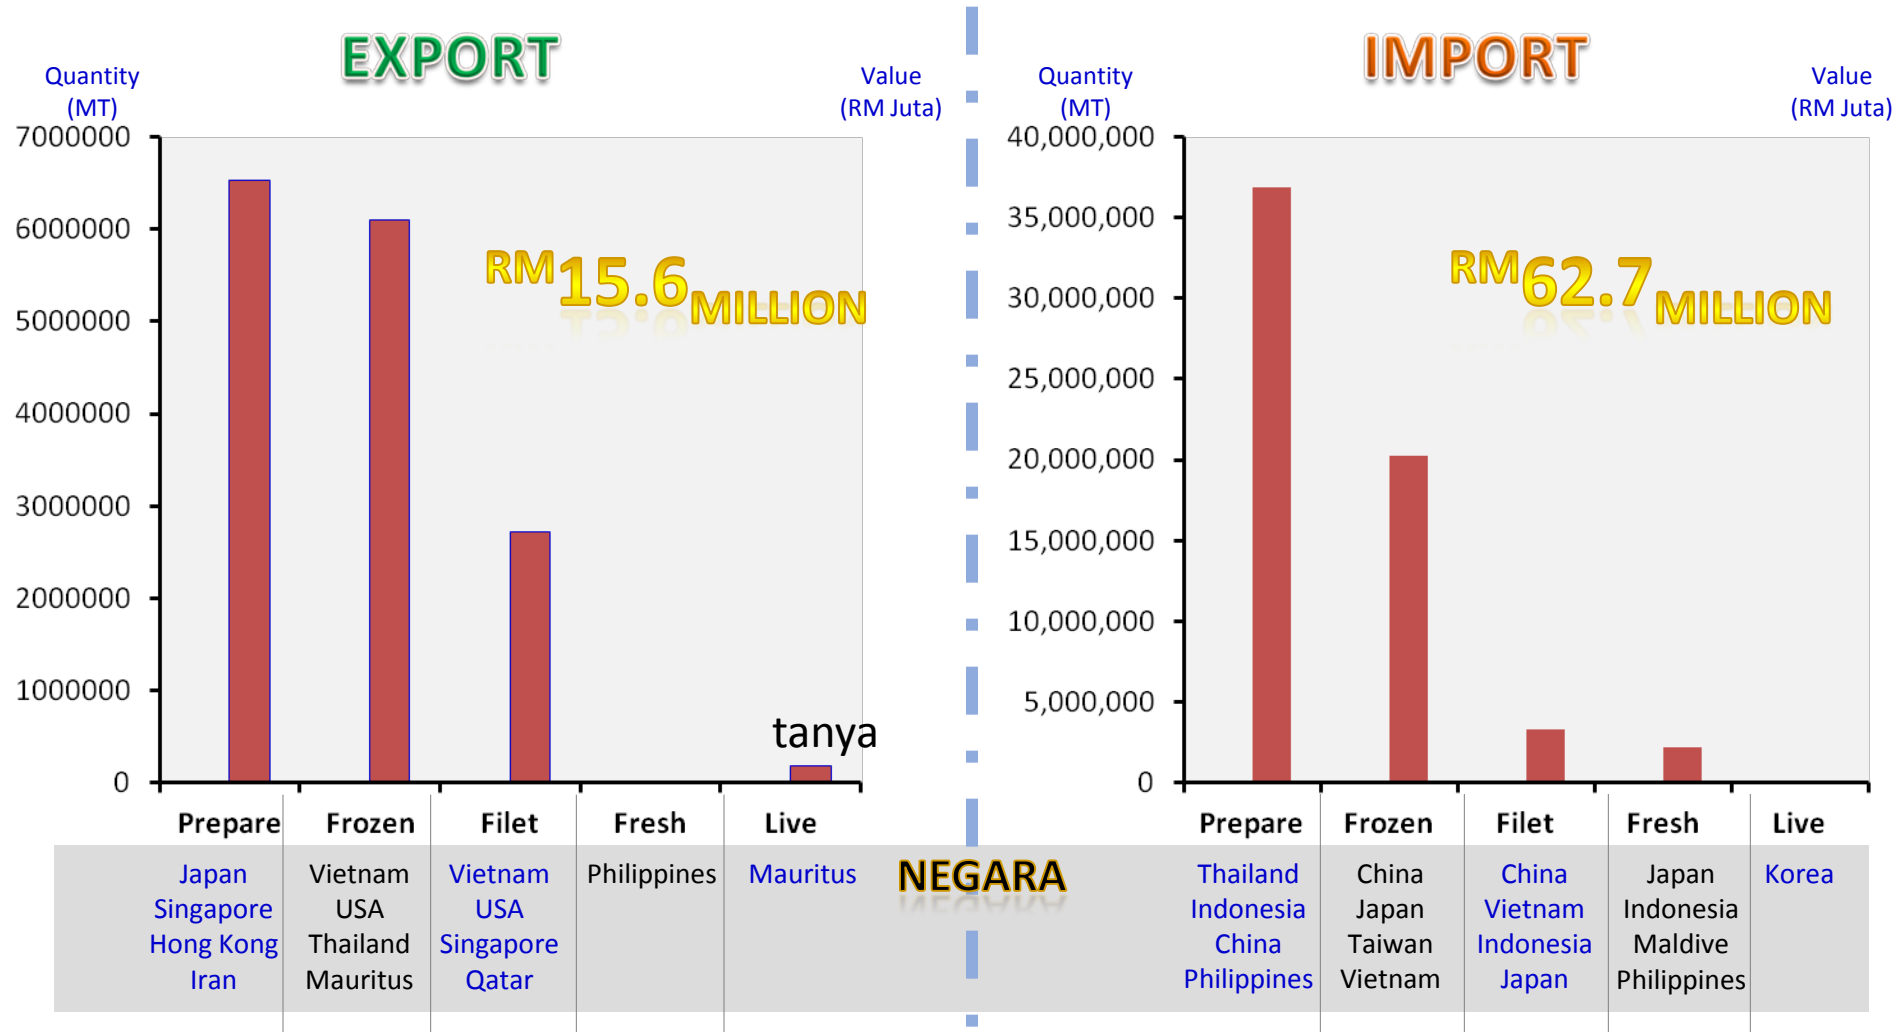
EXPORT

Quantity (MT)

Value (RM Juta)

7000000
6000000
5000000
4000000
3000000
2000000
1000000
0

RM15.6MILLION

tanya

Prepare
Frozen
Filet
Fresh
Live

Japan
Singapore
Hong Kong
Iran

Vietnam
USA
Thailand
Mauritus

Vietnam
USA
Singapore
Qatar

Philippines

Mauritus

NEGARA

IMPORT

Quantity (MT)

Value (RM Juta)

40,000,000
35,000,000
30,000,000
25,000,000
20,000,000
15,000,000
10,000,000
5,000,000
0

RM62.7MILLION

Prepare
Frozen
Filet
Fresh
Live

Thailand
Indonesia
China
Philippines

China
Japan
Taiwan
Vietnam

China
Vietnam
Indonesia
Japan

Japan
Indonesia
Maldive
Philippines

Korea